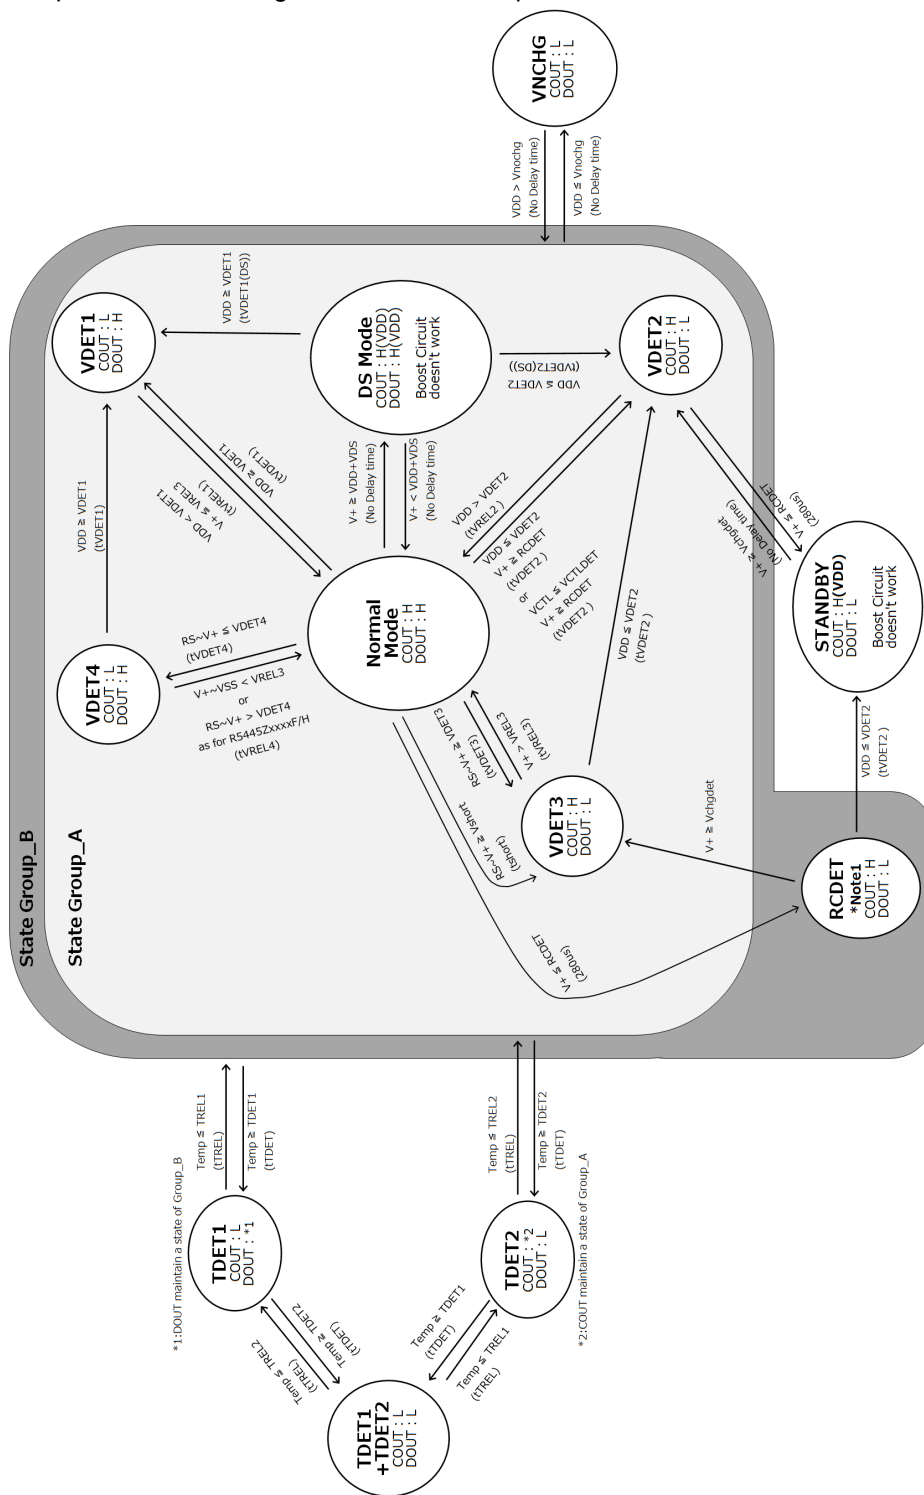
VNCHG
COUT : L
DOUT : L

VDD > Vnochg
(No Delay time)

VDD ≦ Vnochg
(No Delay time)

State Group_B

State Group_A

VDET1
COUT : L
DOUT : H

VDD ≧ VDET1
(tVDET1(DS))

DS Mode
COUT : H(VDD)
DOUT : H(VDD)
Boost Circuit doesn't work

VDD ≦ VDET2
(tVDET2(DS))

VDET2
COUT : H
DOUT : L

VDD ≧ VDET1
(tVDET1)

VDD < VDET1
V+ ≦ VREL3
(tVREL1)

V+ ≧ VDD+VDS
(No Delay time)

V+ < VDD+VDS
(No Delay time)

VDD > VDET2
(tVREL2)

VDD ≦ VDET2
V+ ≧ RCDET
(tVDET2)
or
VCTL ≦ VCTLDET
V+ ≧ RCDET
(tVDET2)

V+ ≦ RCDET
(280us)

V+ ≧ Vchgdet
(No Delay time)

VDD ≧ VDET1
(tVDET1)

VDET4
COUT : L
DOUT : H

RS~V+ ≦ VDET4
(tVDET4)

V+~VSS < VREL3
or
RS~V+ > VDET4
as for R5445ZxxxxF/H
(tVREL4)

Normal Mode
COUT : H
DOUT : H

VDD ≦ VDET2
(tVDET2)

STANDBY
COUT : H(VDD)
DOUT : L
Boost Circuit doesn't work

RS~V+ ≧ VDET3
(tVDET3)

V+ < VREL3
(tVREL3)

RS~V+ ≧ Vshort
(tshort)

VDET3
COUT : H
DOUT : L

V+ ≧ Vchgdet

VDD ≦ VDET2
(tVDET2)

V+ ≦ RCDET
(280us)

RCDET
*Note1
COUT : H
DOUT : L

Temp ≦ TREL1
(tTREL)

Temp ≧ TDET1
(tTDET)

TDET1
COUT : L
DOUT : *1

*1:DOUT maintain a state of Group_B

Temp ≦ TREL2
(tTREL)

Temp ≧ TDET2
(tTDET)

TDET2
COUT : *2
DOUT : L

*2:COUT maintain a state of Group_A

Temp ≧ TDET2
(tTDET)

Temp ≦ TREL2
(tTREL)

Temp ≧ TDET1
(tTDET)

Temp ≦ TREL1
(tTREL)

TDET1
+TDET2
COUT : L
DOUT : L